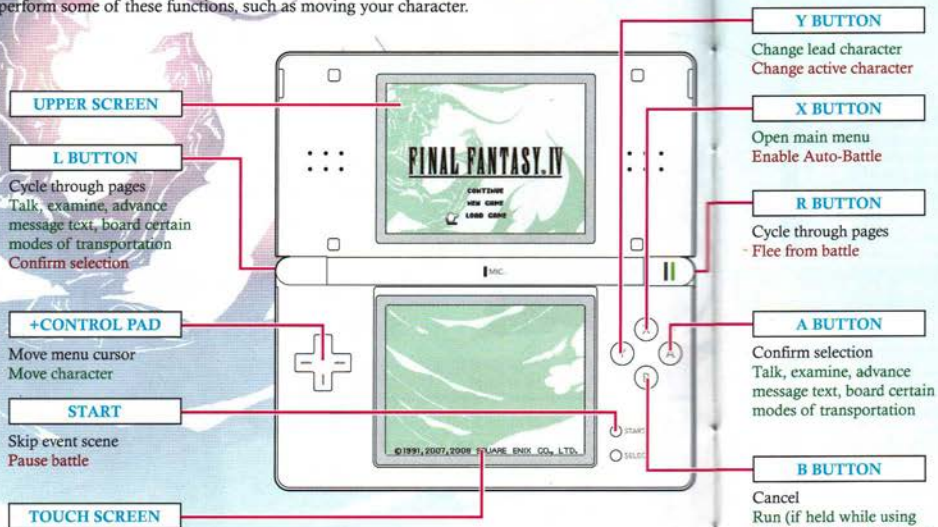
perform some of these functions, such as moving your character.

UPPER SCREEN

L BUTTON

Cycle through pages
Talk, examine, advance message text, board certain modes of transportation
Confirm selection

+CONTROL PAD

Move menu cursor
Move character

START

Skip event scene
Pause battle

TOUCH SCREEN

FINAL FANTASY.IV

CONTINUE
NEW GAME
LOAD GAME

MIC

START
SELECT

©1991,2007,2008 SQUARE ENIX CO., LTD.

Y BUTTON

Change lead character
Change active character

X BUTTON

Open main menu
Enable Auto-Battle

R BUTTON

Cycle through pages
Flee from battle

A BUTTON

Confirm selection
Talk, examine, advance message text, board certain modes of transportation

B BUTTON

Cancel
Run (if held while using